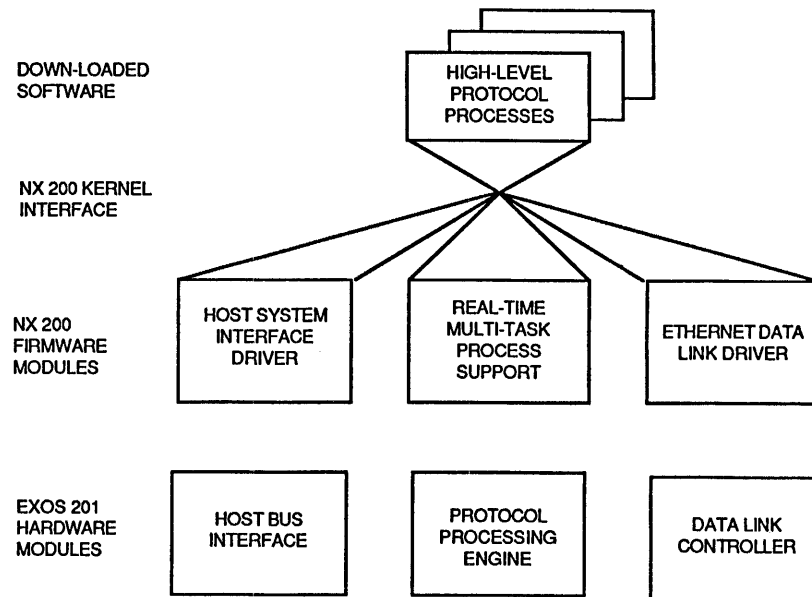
DOWN-LOADED SOFTWARE

HIGH-LEVEL PROTOCOL PROCESSES

NX 200 KERNEL INTERFACE

NX 200 FIRMWARE MODULES

HOST SYSTEM INTERFACE DRIVER

REAL-TIME MULTI-TASK PROCESS SUPPORT

ETHERNET DATA LINK DRIVER

EXOS 201 HARDWARE MODULES

HOST BUS INTERFACE

PROTOCOL PROCESSING ENGINE

DATA LINK CONTROLLER